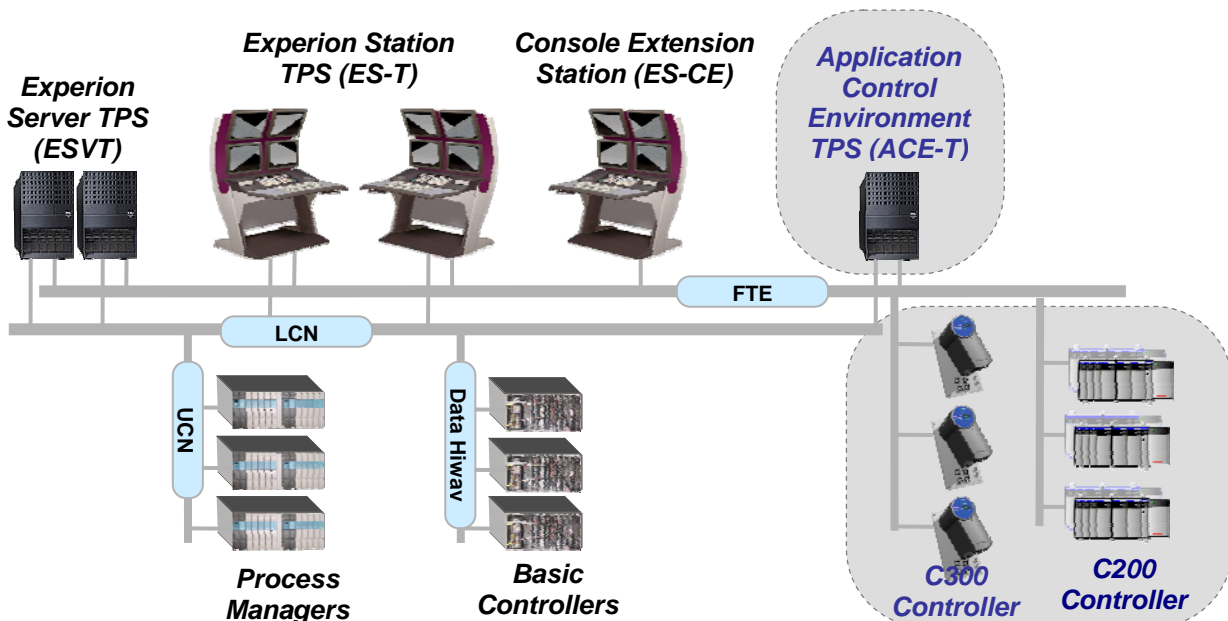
Experion Server TPS (ESVT)

Experion Station TPS (ES-T)

Console Extension Station (ES-CE)

Application Control Environment TPS (ACE-T)

FTE

LCN

UCN

Data Hiway

Process Managers

Basic Controllers

C300 Controller

C200 Controller